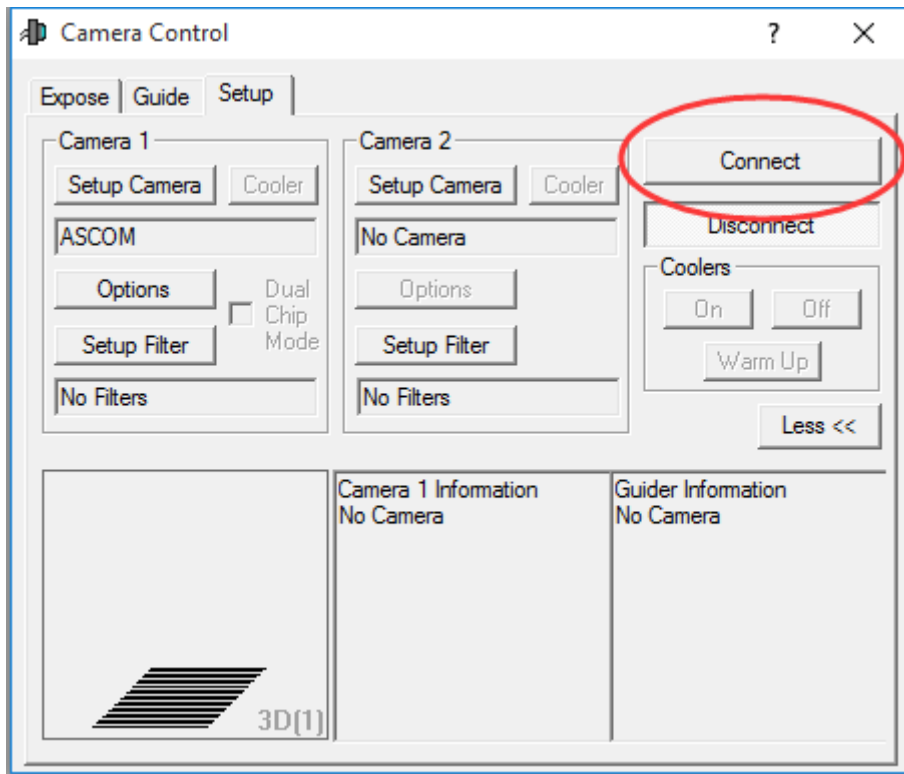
Camera Control

?

X

Expose | Guide | Setup

Camera 1

Setup Camera

Cooler

ASCOM

Options

Dual Chip Mode

Setup Filter

No Filters

Camera 2

Setup Camera

Cooler

No Camera

Options

Setup Filter

No Filters

Connect

Disconnect

Coolers

On

Off

Warm Up

Less <<

3D(1)

Camera 1 Information
No Camera

Guider Information
No Camera